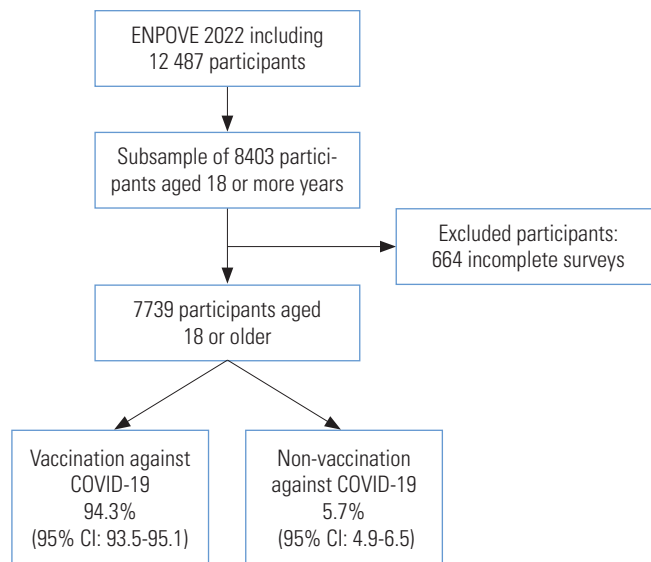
ENPOVE 2022 including 12 487 participants

Subsample of 8403 participants aged 18 or more years

Excluded participants: 664 incomplete surveys

7739 participants aged 18 or older

Vaccination against COVID-19 94.3% (95% CI: 93.5-95.1)

Non-vaccination against COVID-19 5.7% (95% CI: 4.9-6.5)